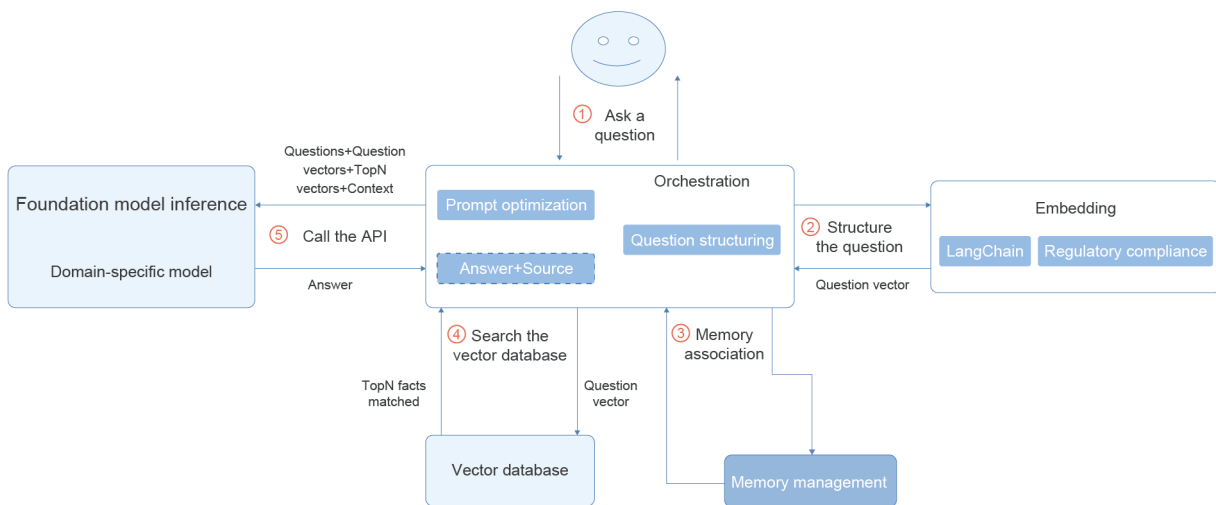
① Ask a question

Questions+Question vectors+TopN vectors+Context

Foundation model inference

⑤ Call the API

Domain-specific model

Answer

Orchestration

Prompt optimization

Question structuring

Answer+Source

② Structure the question

Question vector

Embedding

LangChain

Regulatory compliance

④ Search the vector database

TopN facts matched

Question vector

③ Memory association

Vector database

Memory management